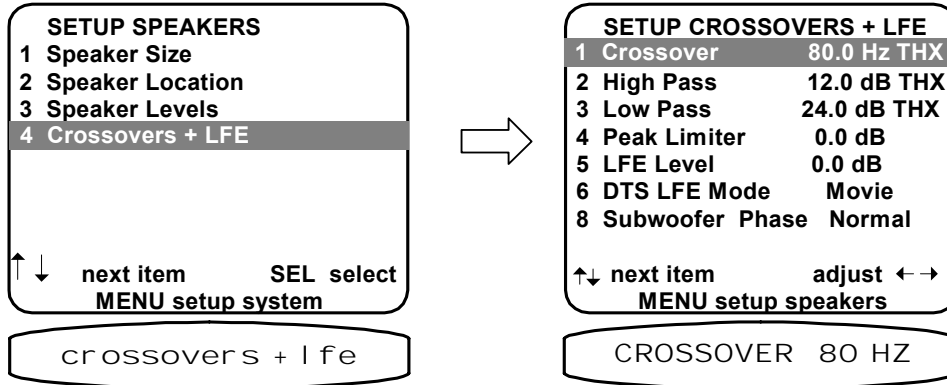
SETUP SPEAKERS
1 Speaker Size
2 Speaker Location
3 Speaker Levels
4 Crossovers + LFE

↑↓ next item SEL select
MENU setup system

crossovers + lfe

SETUP CROSSOVERS + LFE
1 Crossover 80.0 Hz THX
2 High Pass 12.0 dB THX
3 Low Pass 24.0 dB THX
4 Peak Limiter 0.0 dB
5 LFE Level 0.0 dB
6 DTS LFE Mode Movie
8 Subwoofer Phase Normal

↑↓ next item adjust ←→
MENU setup speakers

CROSSOVER 80 HZ